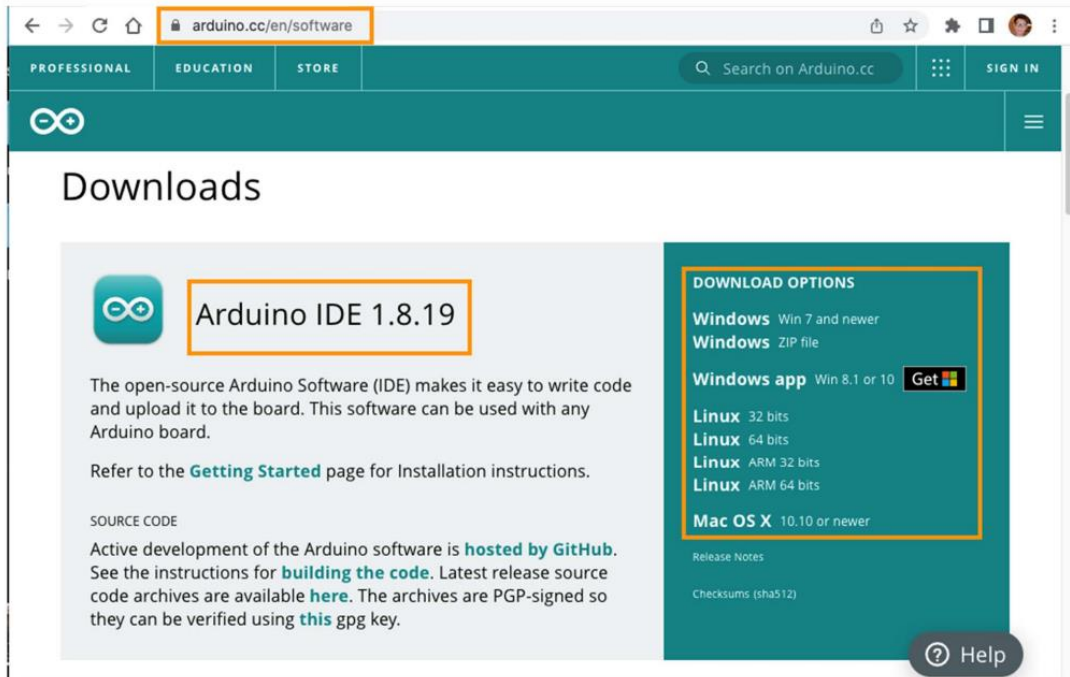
arduino.cc/en/software

PROFESSIONAL EDUCATION STORE

Search on Arduino.cc

SIGN IN

Downloads

Arduino IDE 1.8.19

The open-source Arduino Software (IDE) makes it easy to write code and upload it to the board. This software can be used with any Arduino board.

Refer to the Getting Started page for Installation instructions.

SOURCE CODE

Active development of the Arduino software is hosted by GitHub. See the instructions for building the code. Latest release source code archives are available here. The archives are PGP-signed so they can be verified using this gpg key.

DOWNLOAD OPTIONS

Windows Win 7 and newer
Windows ZIP file

Windows app Win 8.1 or 10 Get

Linux 32 bits
Linux 64 bits
Linux ARM 32 bits
Linux ARM 64 bits

Mac OS X 10.10 or newer

Release Notes

Checksums (sha512)

Help